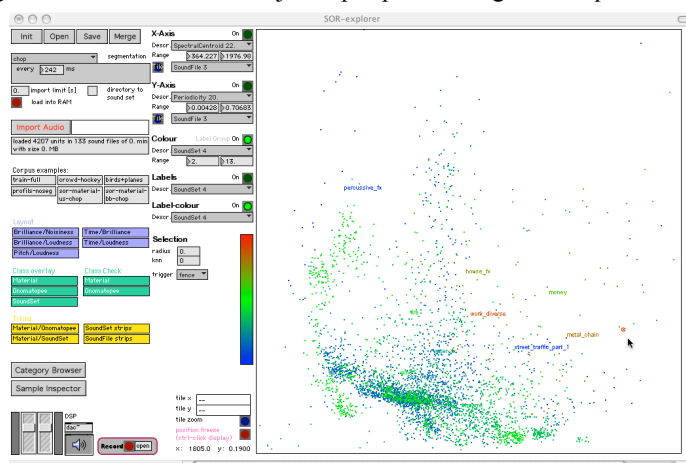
SOR-explorer

Init Open Save Merge

segmentation

chop

every 242 ms

0. import limit [s]

directory to sound set

load into RAM

Import Audio

loaded 4207 units in 133 sound files of 0. min with size 0. MB

Corpus examples:

train-full crowd-hockey birds+planes

profile-noseg sor-material-us-chop sor-material-bb-chop

Layout

Brilliance/Noisiness Time/Brilliance

Brilliance/Loudness Time/Loudness

Pitch/Loudness

Class overlay

Material

Onomatopee

SoundSet

Class Check

Material

Onomatopee

Tiling

Material/Onomatopee SoundSet strips

Material/SoundSet SoundFile strips

Category Browser

Sample Inspector

DSP

dac~

Record open

X-Axis On

Descr SpectralCentroid 22.

Range 364.227 1976.98

SoundFile 3

Y-Axis On

Descr Periodicity 20.

Range 0.00428 0.70683

SoundFile 3

Colour Label Group On

Descr SoundSet 4

Range 2. 13.

Labels On

Descr SoundSet 4

Label-colour On

Descr SoundSet 4

Selection

radius 0.

knn 0

trigger fence

tile x --

tile y --

tile zoom

position freeze (ctrl-click display)

x: 1805.0 y: 0.1900

percussive_fx

howse_fx

money

work_diverse

metal_chain

street_traffic_part_1